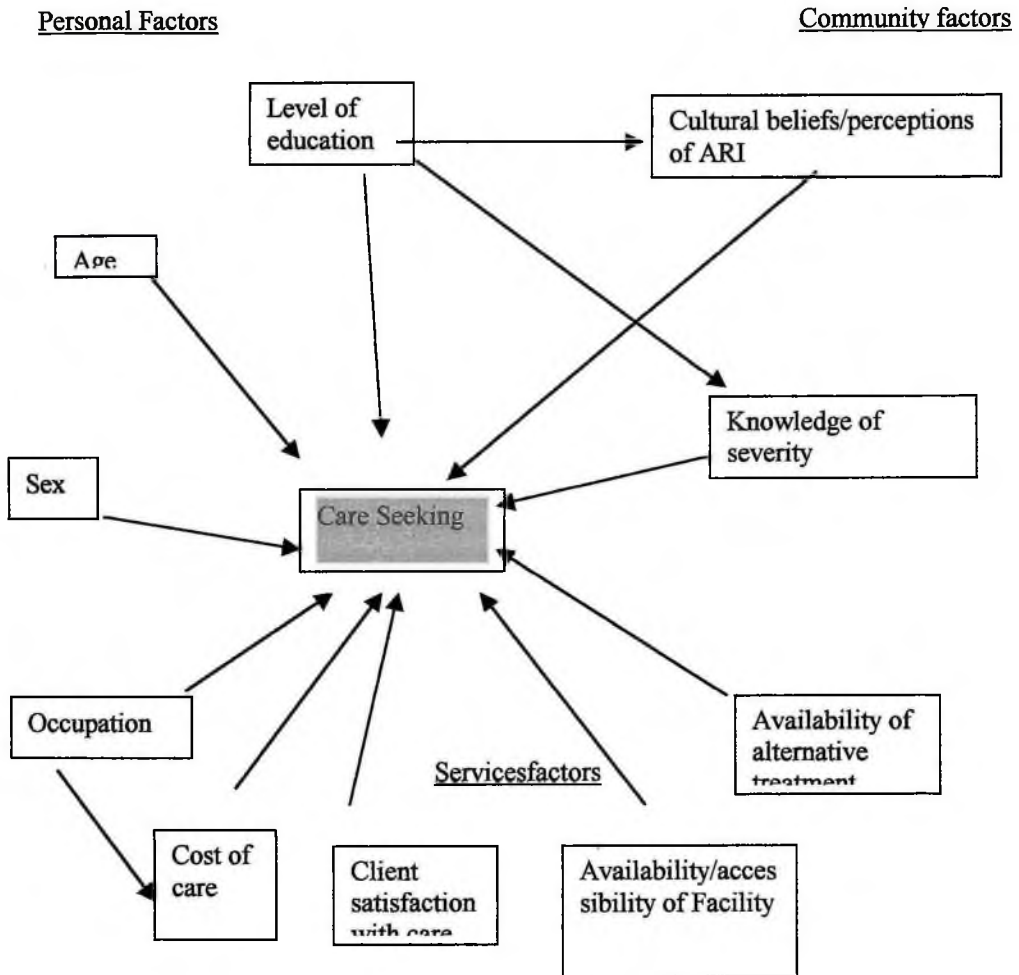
Personal Factors

Community factors

Level of education

Cultural beliefs/perceptions of ARI

Age

Knowledge of severity

Sex

Care Seeking

Occupation

Availability of alternative treatment

Servicesfactors

Cost of care

Client satisfaction with care

Availability/accessibility of Facility